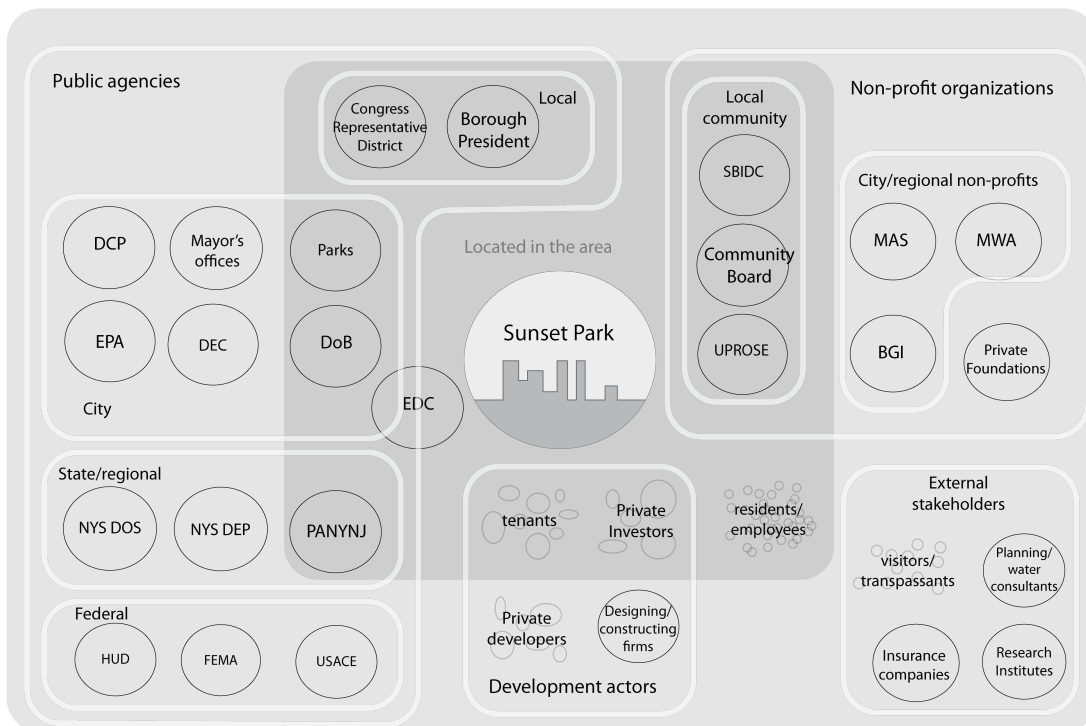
Public agencies

Congress Representative District

Borough President

Local

Local community

Non-profit organizations

SBIDC

City/regional non-profits

DCP

Mayor's offices

Parks

Located in the area

Community Board

MAS

MWA

EPA

DEC

DoB

Sunset Park

UPROSE

BGI

Private Foundations

City

EDC

State/regional

tenants

Private Investors

residents/ employees

External stakeholders

NYS DOS

NYS DEP

PANYNJ

visitors/ transpassants

Planning/ water consultants

Federal

Private developers

Designing/ constructing firms

HUD

FEMA

USACE

Insurance companies

Research Institutes

Development actors